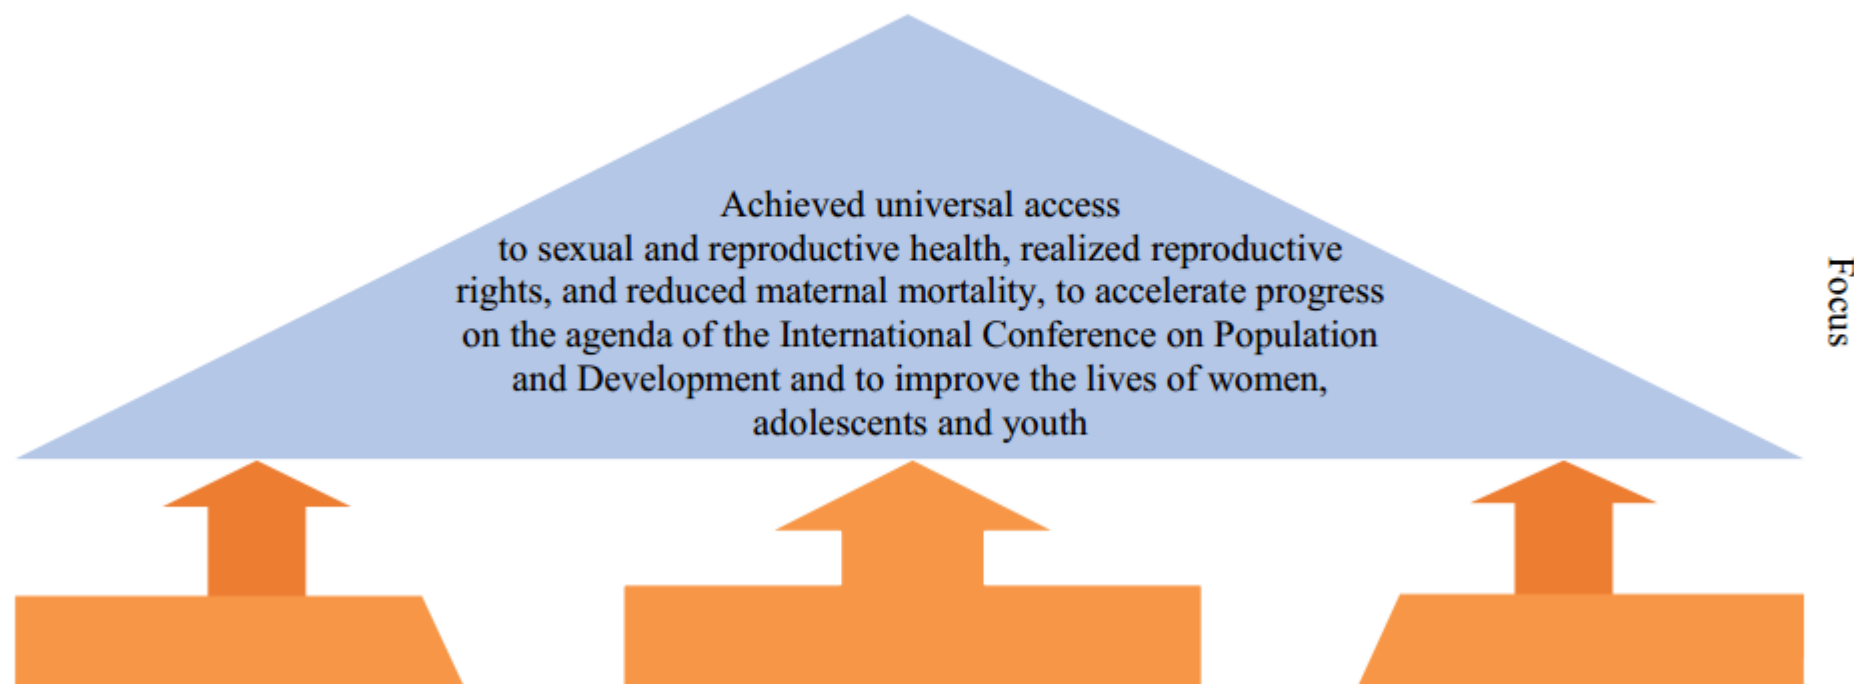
Achieved universal access to sexual and reproductive health, realized reproductive rights, and reduced maternal mortality, to accelerate progress on the agenda of the International Conference on Population and Development and to improve the lives of women, adolescents and youth

Focus